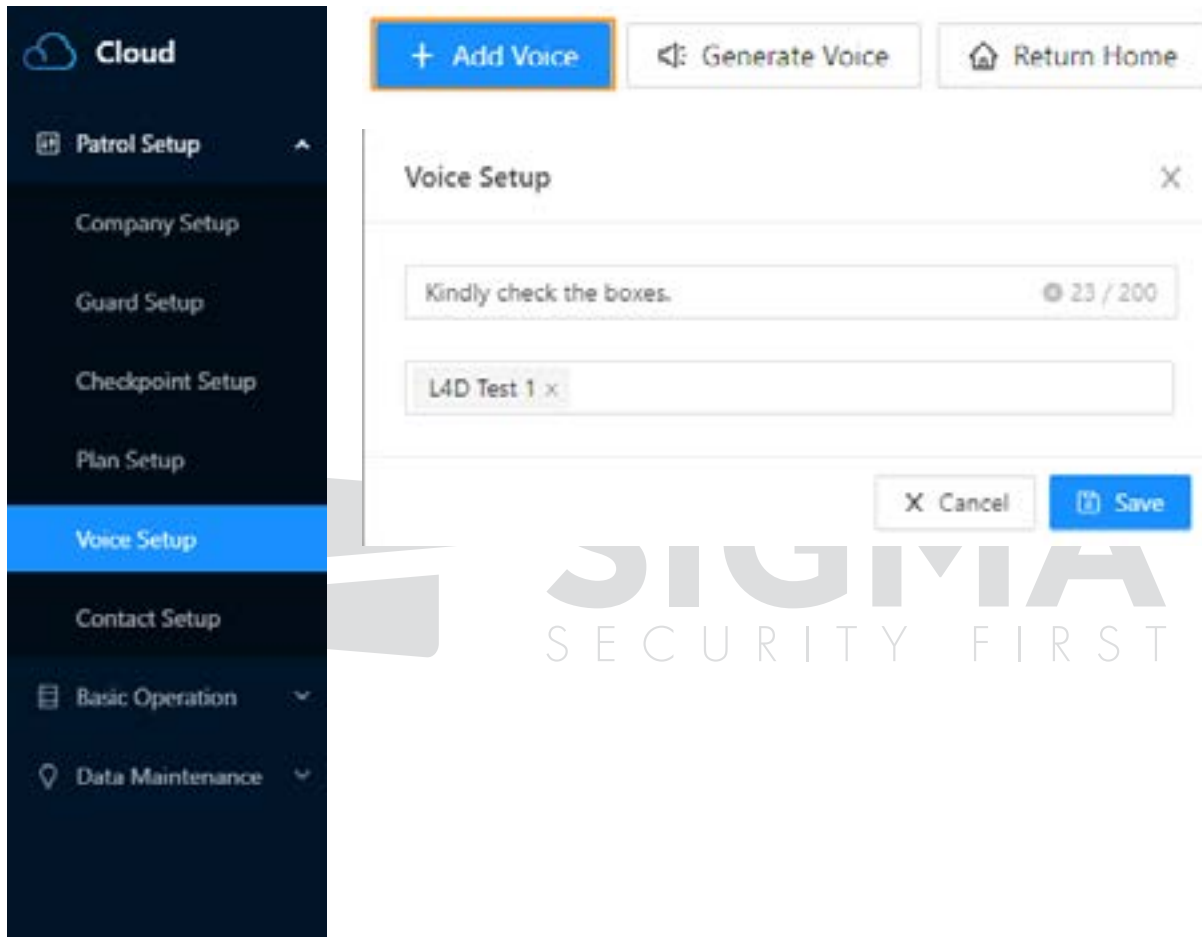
Cloud

Patrol Setup

Company Setup

Guard Setup

Checkpoint Setup

Plan Setup

Voice Setup

Contact Setup

Basic Operation

Data Maintenance

+ Add Voice

Generate Voice

Return Home

Voice Setup

×

Kindly check the boxes.

23 / 200

L4D Test 1 ×

× Cancel

Save

SIGMA

SECURITY FIRST